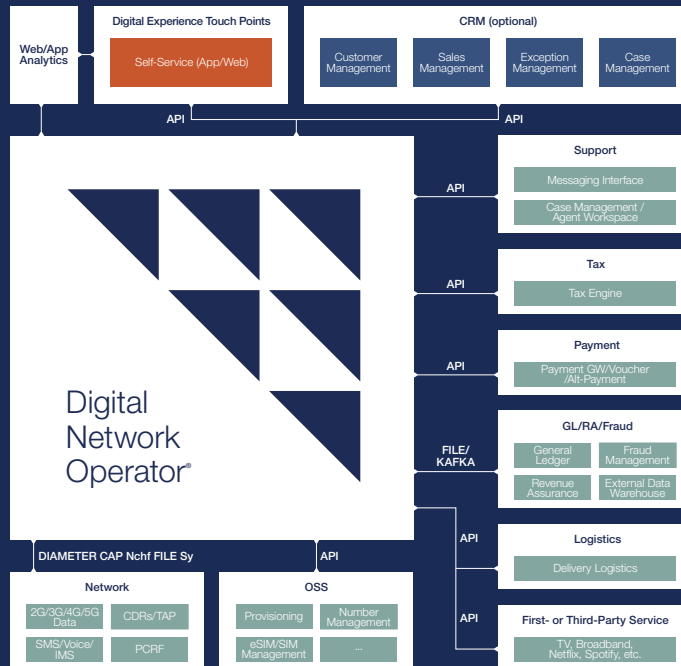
Web/App Analytics

Digital Experience Touch Points

Self-Service (App/Web)

CRM (optional)

Customer Management

Sales Management

Exception Management

Case Management

API

API

Digital Network Operator®

API

Support

Messaging Interface

Case Management / Agent Workspace

API

Tax

Tax Engine

API

Payment

Payment GW/Voucher /Alt-Payment

FILE/ KAFKA

GL/RA/Fraud

General Ledger

Fraud Management

Revenue Assurance

External Data Warehouse

API

Logistics

Delivery Logistics

DIAMETER CAP Nchf FILE Sy

API

API

First- or Third-Party Service

TV, Broadband, Netflix, Spotify, etc.

Network

2G/3G/4G/5G Data

CDRs/TAP

SMS/Voice/ IMS

PCRF

OSS

Provisioning

Number Management

eSIM/SIM Management

...